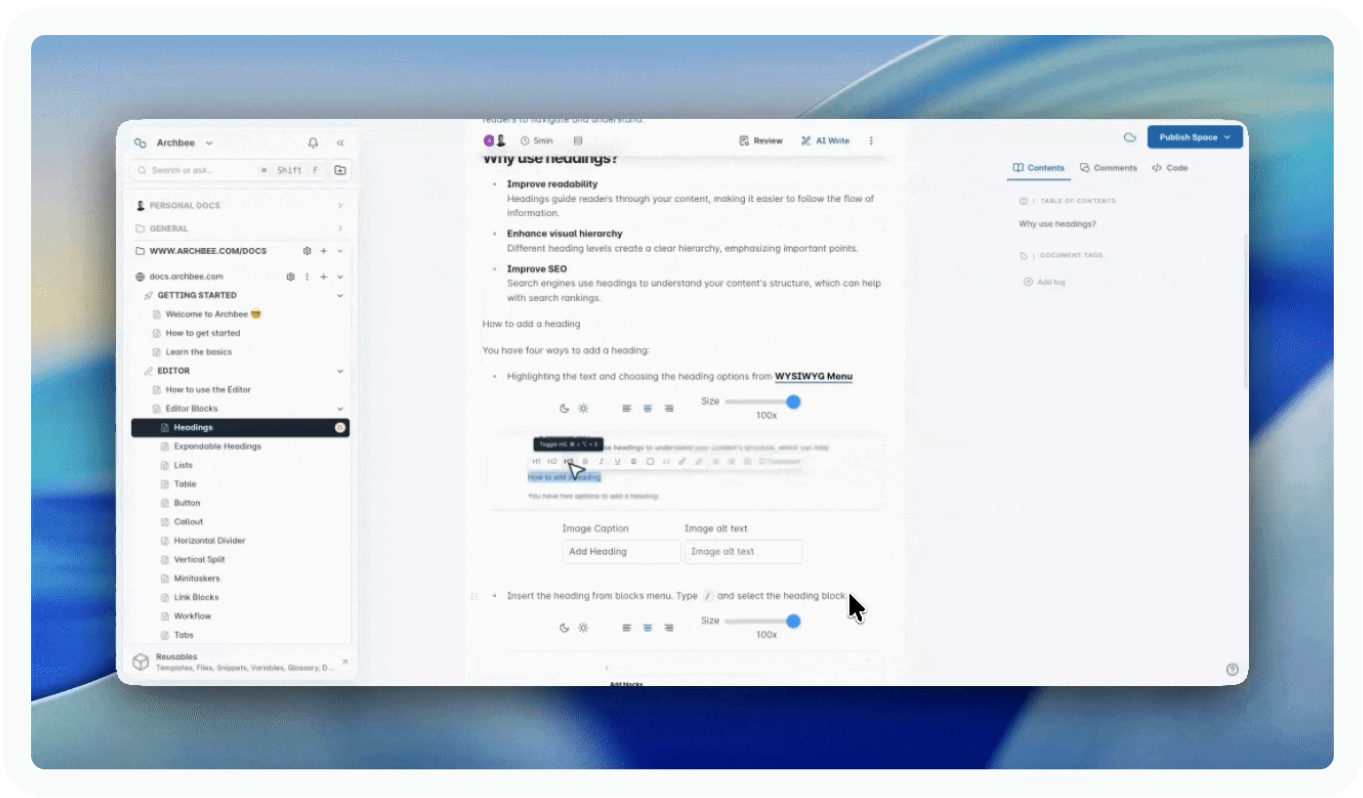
Archbee

Search or ask... Shift F

PERSONAL DOCS

GENERAL

WWW.ARCHBEE.COM/DOCS

docs.archbee.com

GETTING STARTED

Welcome to Archbee

How to get started

Learn the basics

EDITOR

How to use the Editor

Editor Blocks

Headings

Expandable Headings

Lists

Table

Button

Callout

Horizontal Divider

Vertical Split

Minitaskers

Link Blocks

Workflow

Tabs

Reusables
Templates, Files, Snippets, Variables, Glossary, D...

5min

Review

AI Write

Why use headings?

- **Improve readability**
Headings guide readers through your content, making it easier to follow the flow of information.
- **Enhance visual hierarchy**
Different heading levels create a clear hierarchy, emphasizing important points.
- **Improve SEO**
Search engines use headings to understand your content's structure, which can help with search rankings.

How to add a heading

You have four ways to add a heading:

- Highlighting the text and choosing the heading options from **WYSIWYG Menu**

Size
100x

Toggle H3

H1 H2 H3

How to add a heading

You have two options to add a heading.

Image Caption | Image alt text
Add Heading | Image alt text

- Insert the heading from blocks menu. Type / and select the heading block.

Size
100x

Add blocks

Publish Space

Contents Comments Code

TABLE OF CONTENTS

Why use headings?

DOCUMENT TAGS

Add tag